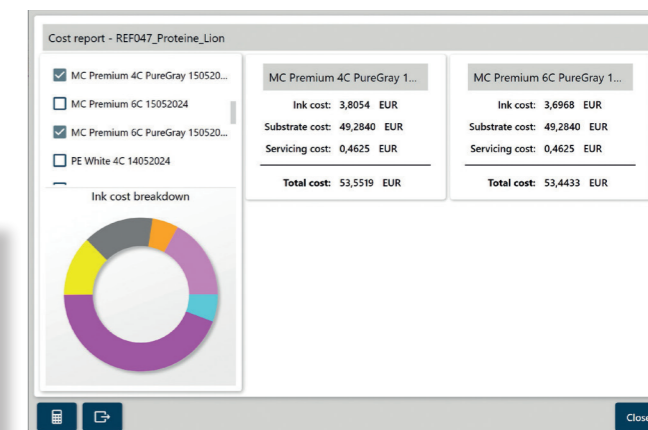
Cost report - REF047_Proteine_Lion

MC Premium 4C PureGray 150520...

MC Premium 6C 15052024

MC Premium 6C PureGray 150520...

PE White 4C 14052024

Ink cost breakdown

MC Premium 4C PureGray 1...

Ink cost: 3,8054 EUR

Substrate cost: 49,2840 EUR

Servicing cost: 0,4625 EUR

Total cost: 53,5519 EUR

MC Premium 6C PureGray 1...

Ink cost: 3,6968 EUR

Substrate cost: 49,2840 EUR

Servicing cost: 0,4625 EUR

Total cost: 53,4433 EUR

Close